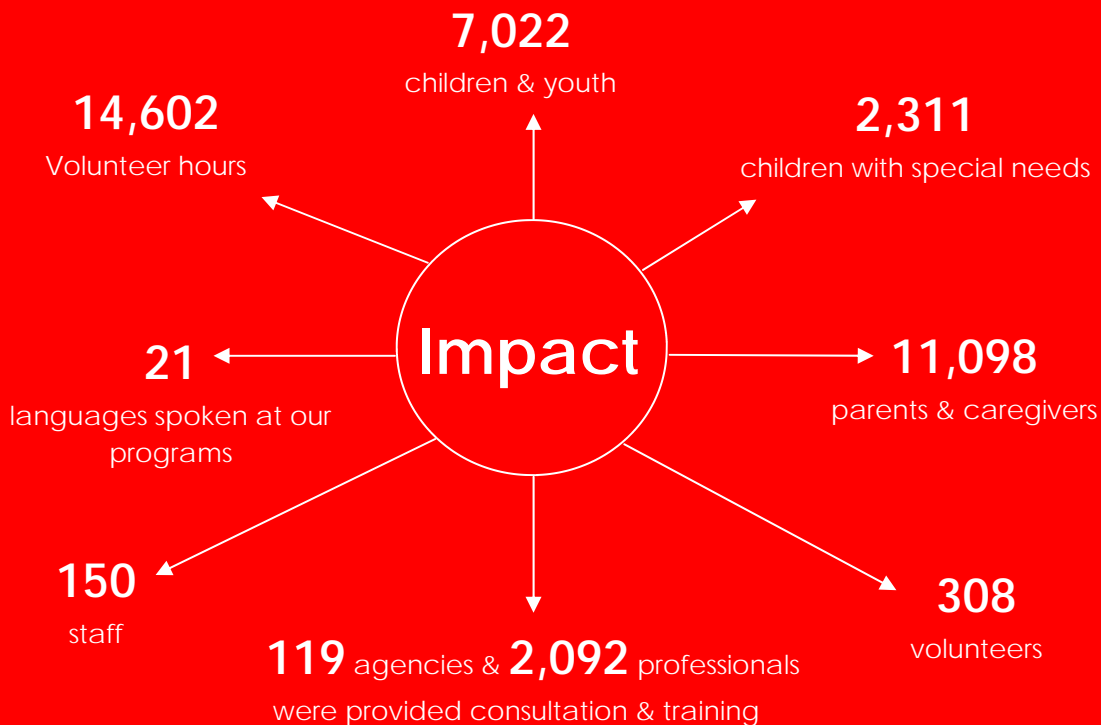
7,022
children & youth

14,602
Volunteer hours

2,311
children with special needs

Impact

21
languages spoken at our programs

11,098
parents & caregivers

150
staff

308
volunteers

119 agencies & 2,092 professionals were provided consultation & training